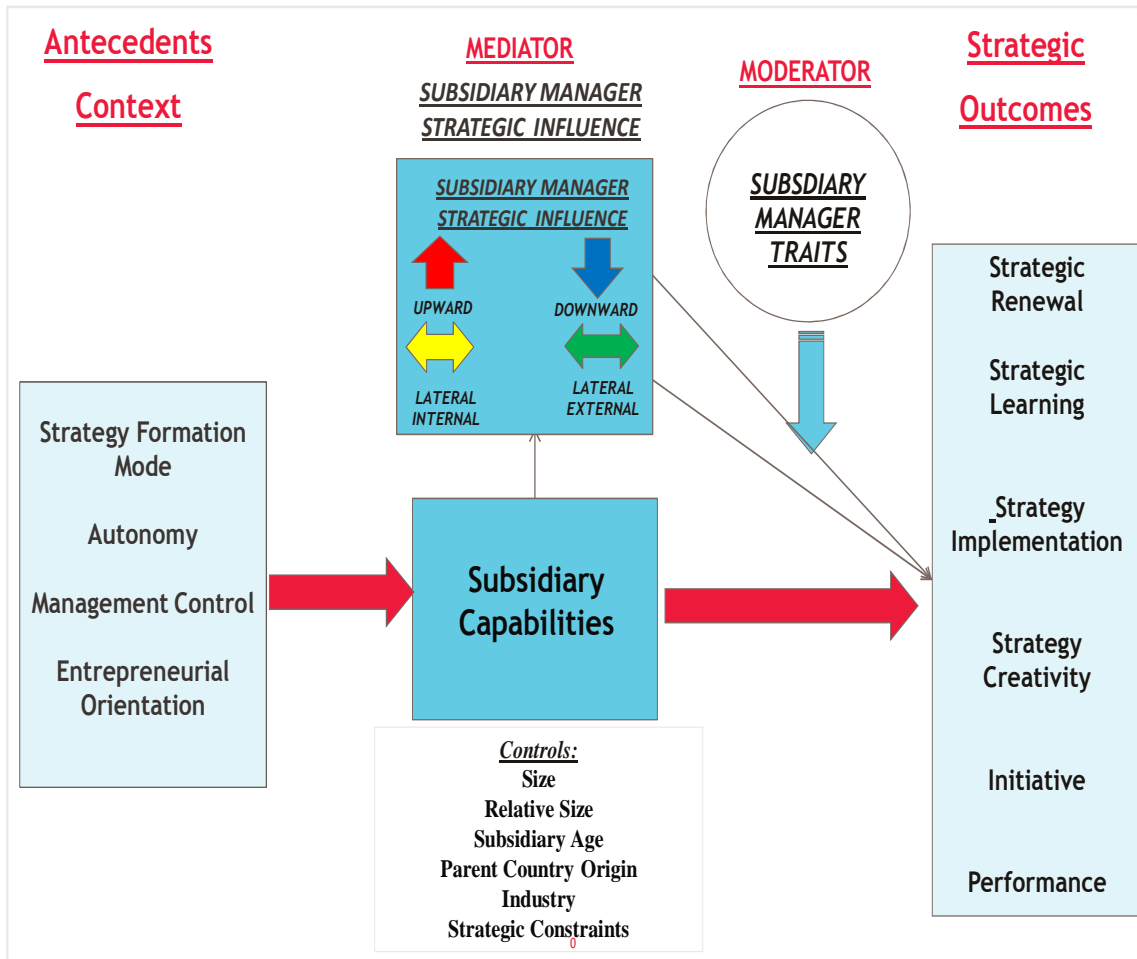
Antecedents

Context

MEDIATOR

SUBSIDIARY MANAGER STRATEGIC INFLUENCE

MODERATOR

Strategic

Outcomes

SUBSIDIARY MANAGER STRATEGIC INFLUENCE

UPWARD

DOWNWARD

LATERAL INTERNAL

LATERAL EXTERNAL

SUBSDIARY MANAGER TRAITS

Strategy Formation Mode

Autonomy

Management Control

Entrepreneurial Orientation

Subsidiary Capabilities

Strategic Renewal

Strategic Learning

Strategy Implementation

Strategy Creativity

Initiative

Performance

Controls:
Size
Relative Size
Subsidiary Age
Parent Country Origin
Industry
Strategic Constraints

0